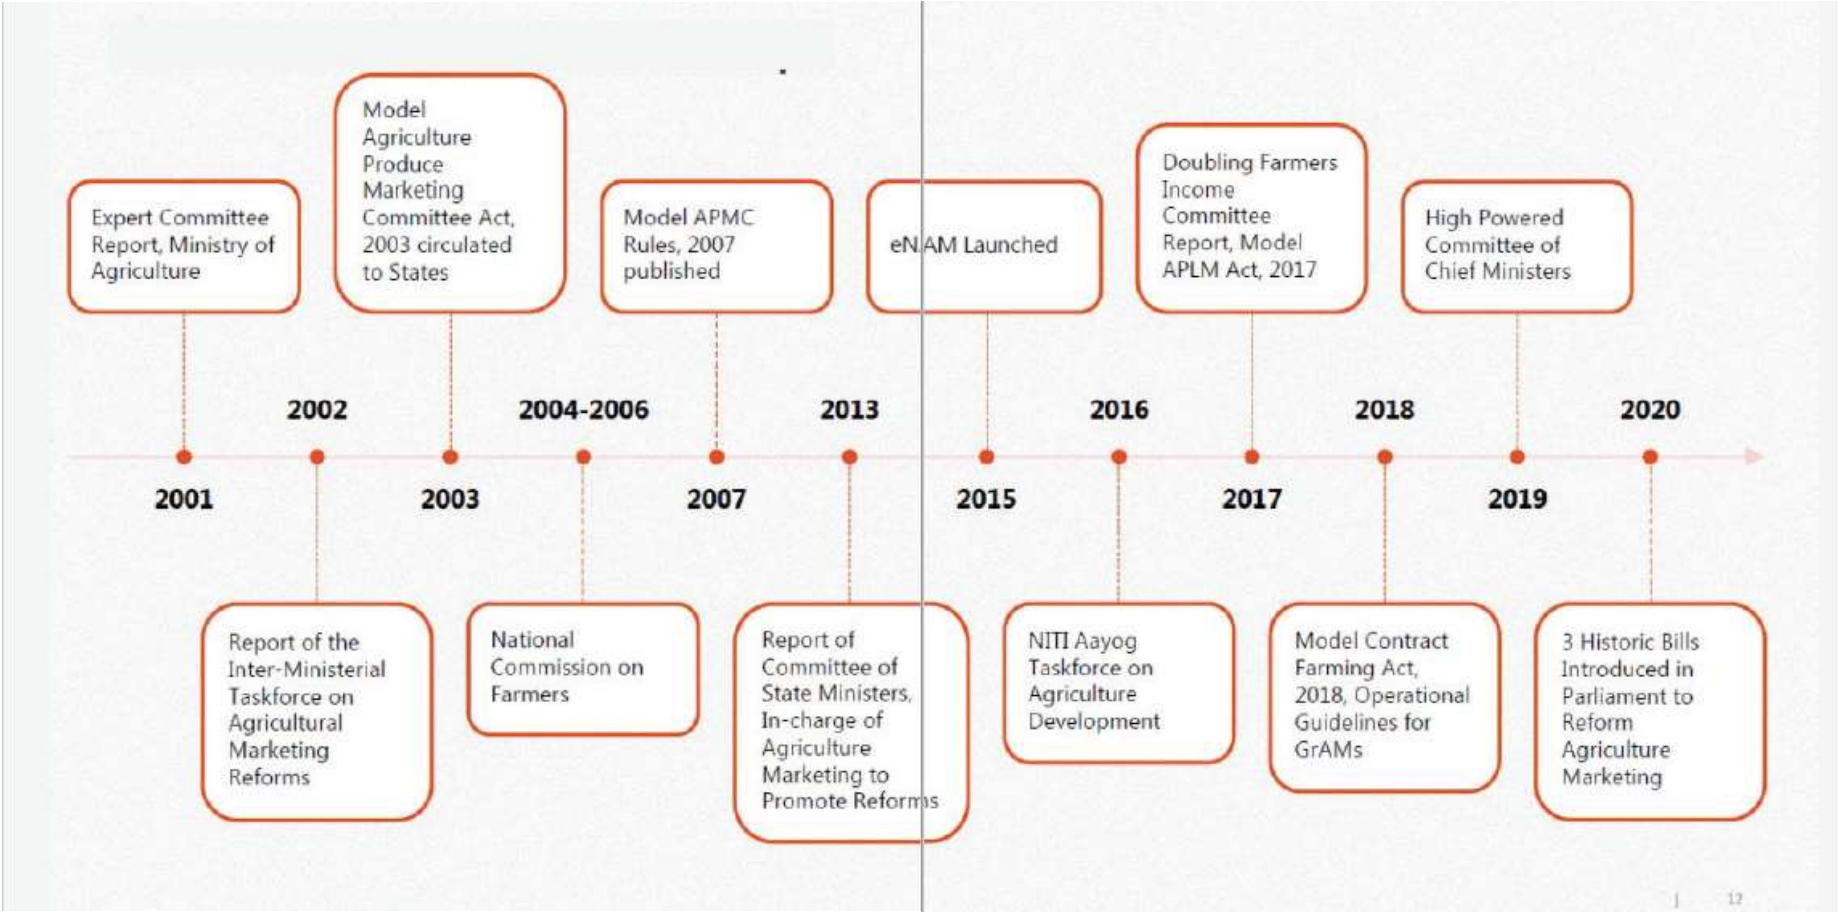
Expert Committee Report, Ministry of Agriculture

Model Agriculture Produce Marketing Committee Act, 2003 circulated to States

Model APMC Rules, 2007 published

eNAM Launched

Doubling Farmers Income Committee Report, Model APLM Act, 2017

High Powered Committee of Chief Ministers

2002

2004-2006

2013

2016

2018

2020

2001

2003

2007

2015

2017

2019

Report of the Inter-Ministerial Taskforce on Agricultural Marketing Reforms

National Commission on Farmers

Report of Committee of State Ministers, In-charge of Agriculture Marketing to Promote Reforms

NITI Aayog Taskforce on Agriculture Development

Model Contract Farming Act, 2018, Operational Guidelines for GrAMs

3 Historic Bills Introduced in Parliament to Reform Agriculture Marketing

12